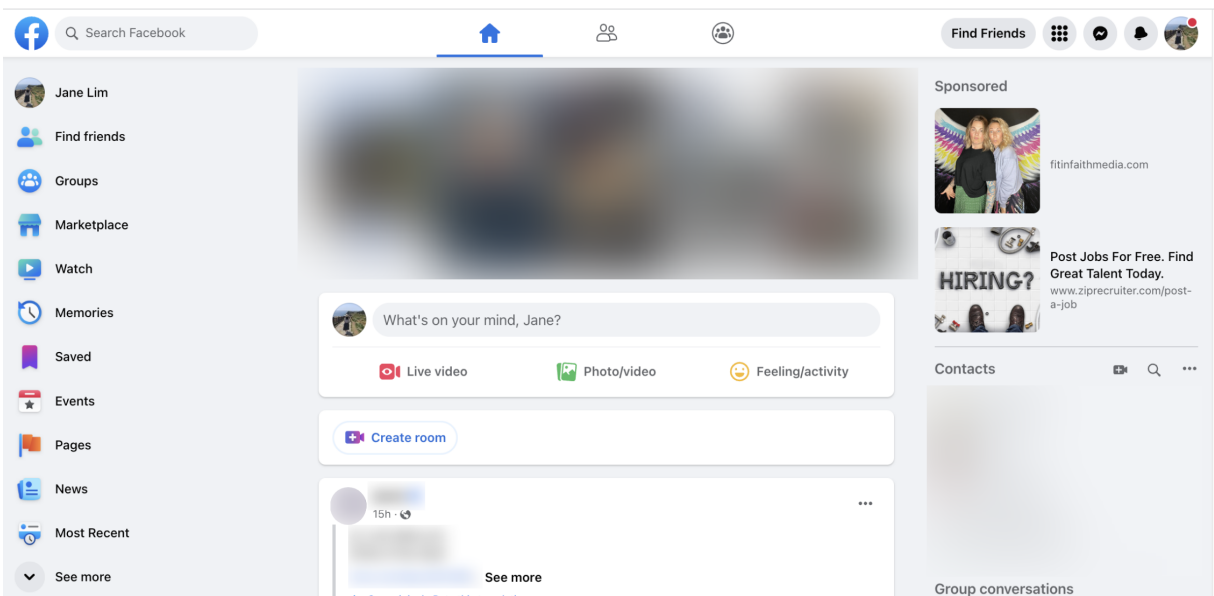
Search Facebook

Find Friends

Jane Lim

Find friends

Groups

Marketplace

Watch

Memories

Saved

Events

Pages

News

Most Recent

See more

What's on your mind, Jane?

Live video

Photo/video

Feeling/activity

Create room

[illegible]

15h ·

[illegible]

See more

Sponsored

fitinfaithmedia.com

HIRING?

Post Jobs For Free. Find Great Talent Today.

www.ziprecruiter.com/post-a-job

Contacts

Group conversations